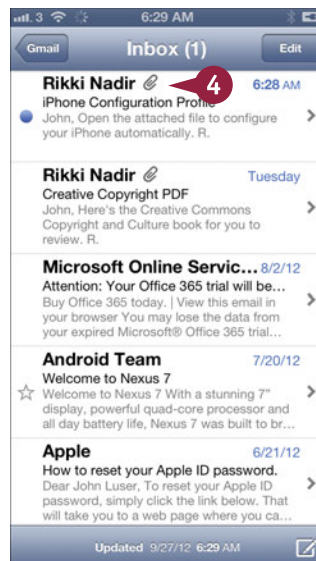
3 6:29 AM

Gmail Inbox (1) Edit

Rikki Nadir 4 6:28 AM
iPhone Configuration Profile
John, Open the attached file to configure your iPhone automatically. R.

Rikki Nadir Tuesday
Creative Copyright PDF
John, Here's the Creative Commons Copyright and Culture book for you to review. R.

Microsoft Online Servic... 8/2/12
Attention: Your Office 365 trial will be...
Buy Office 365 today. | View this email in your browser You may lose the data from your expired Microsoft® Office 365 trial...

Android Team 7/20/12
Welcome to Nexus 7
Welcome to Nexus 7 With a stunning 7" display, powerful quad-core processor and all day battery life, Nexus 7 was built to br...

Apple 6/21/12
How to reset your Apple ID password.
Dear John Luser, To reset your Apple ID password, simply click the link below. That will take you to a web page where you ca...

Updated 9/27/12 6:29 AM